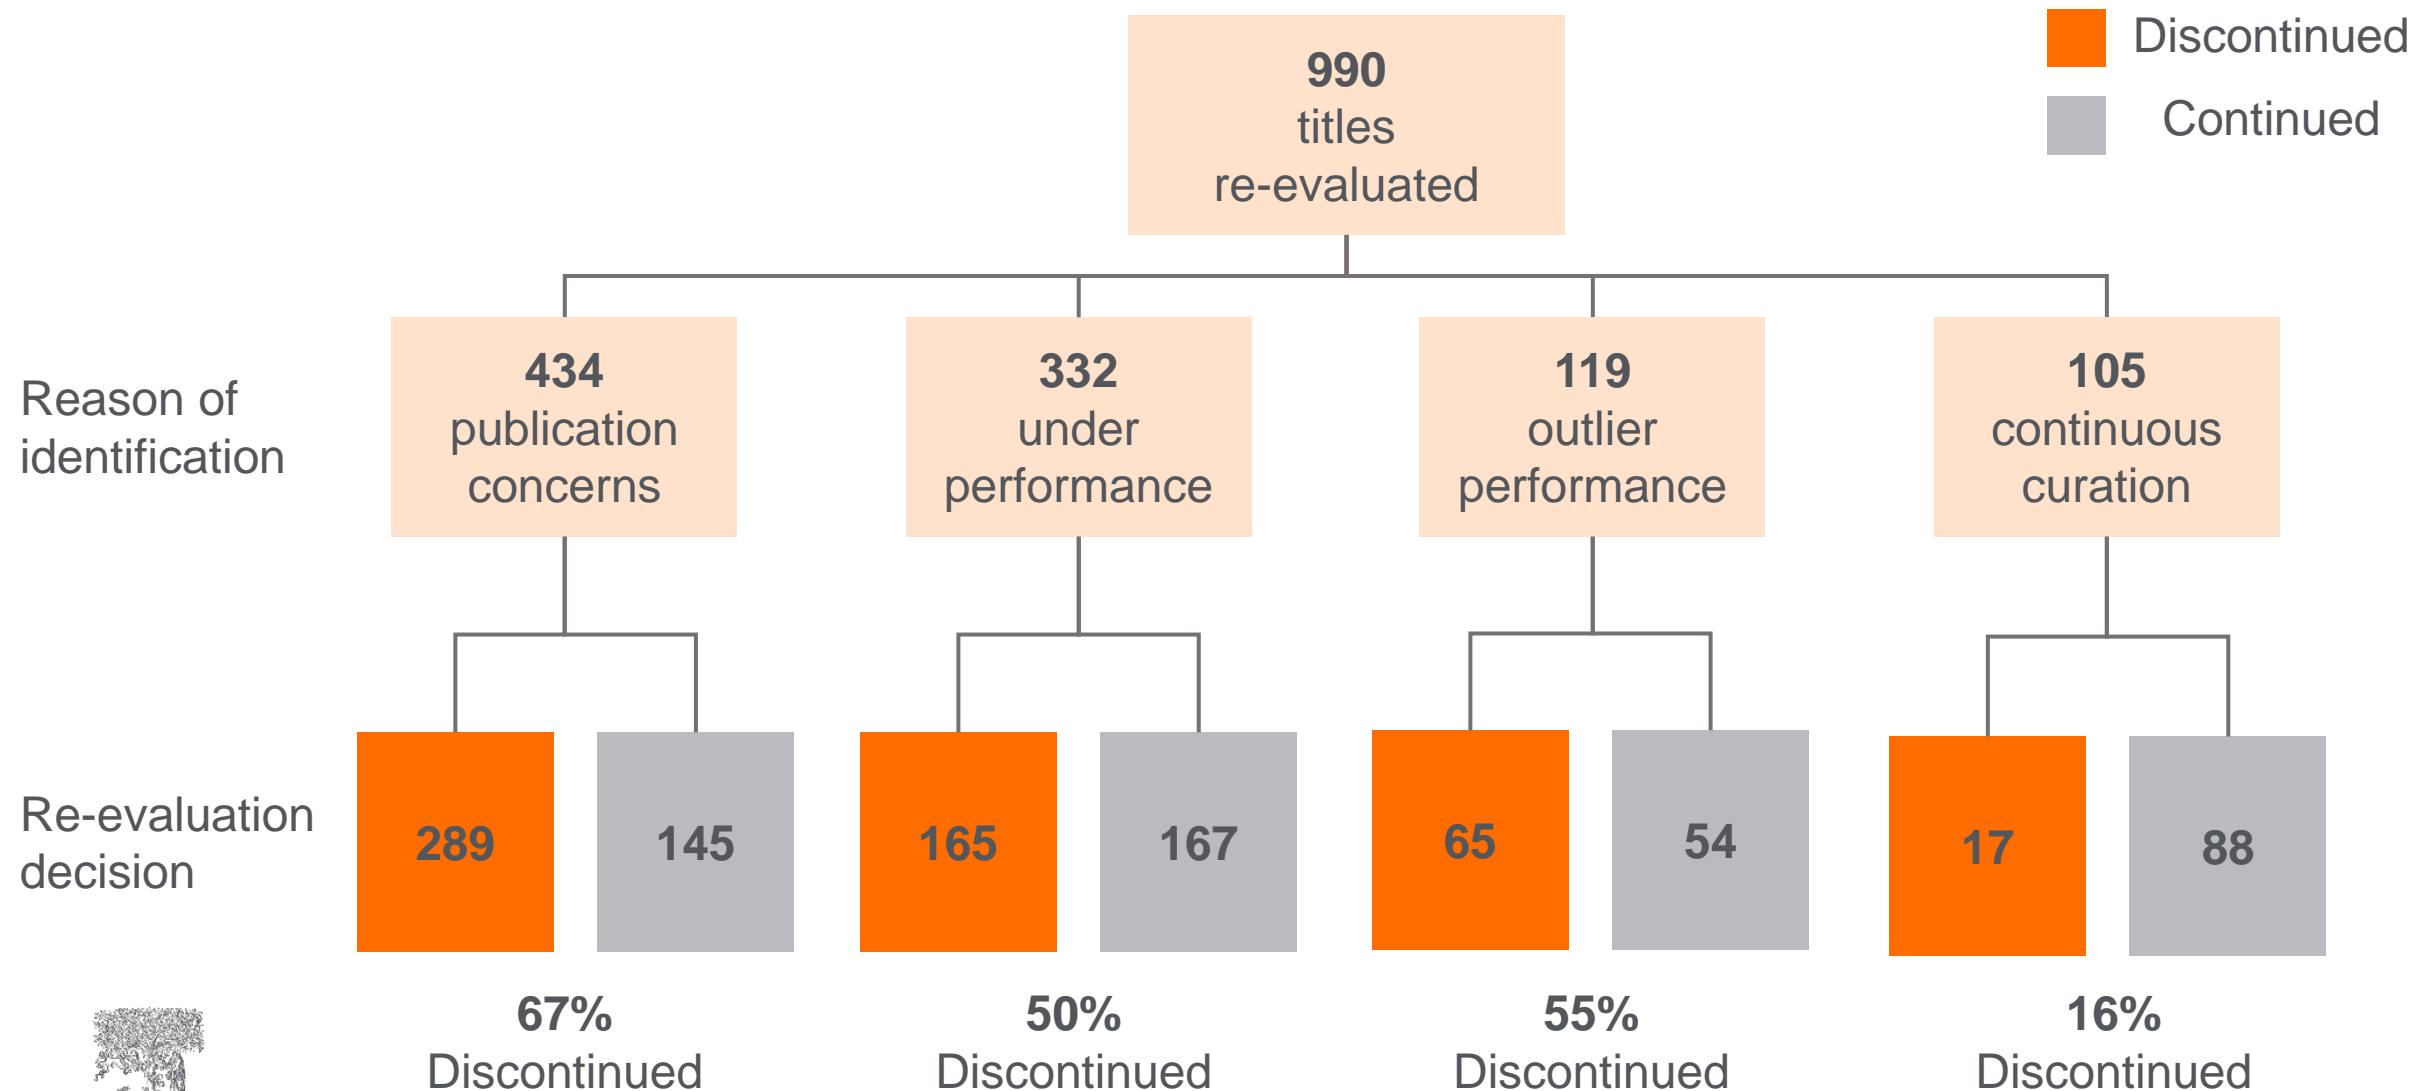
990
titles
re-evaluated

Discontinued

Continued

Reason of identification

434
publication concerns

332
under performance

119
outlier performance

105
continuous curation

Re-evaluation decision

289

145

165

167

65

54

17

88

67%
Discontinued

50%
Discontinued

55%
Discontinued

16%
Discontinued